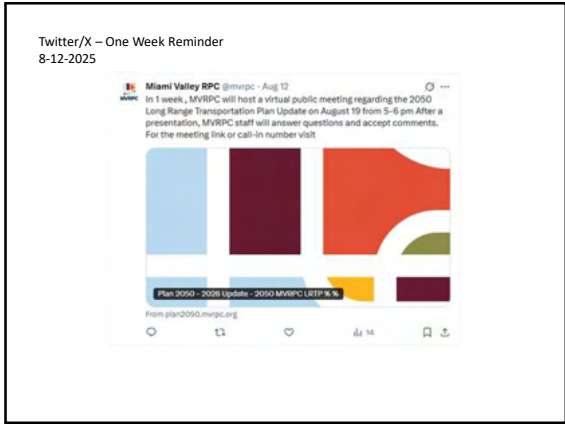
Twitter/X – One Week Reminder
8-12-2025

Miami Valley RPC @mvrpc · Aug 12
MVRPC
In 1 week , MVRPC will host a virtual public meeting regarding the 2050 Long Range Transportation Plan Update on August 19 from 5-6 pm After a presentation, MVRPC staff will answer questions and accept comments. For the meeting link or call-in number visit

Plan 2050 - 2026 Update - 2050 MVRPC LRTP % %

From plan2050.mvrpc.org

14